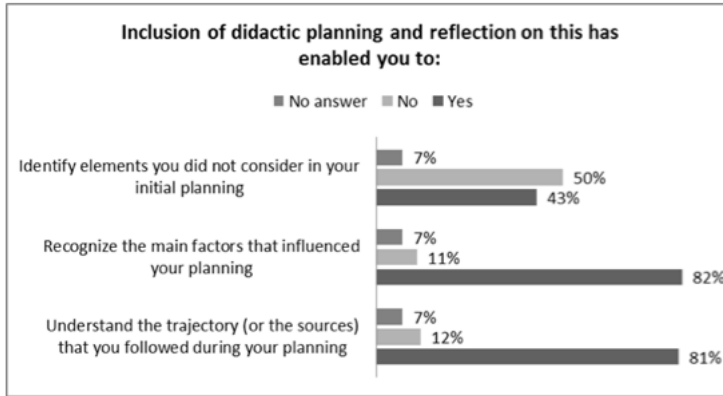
Inclusion of didactic planning and reflection on this has enabled you to:

No answer No Yes

Identify elements you did not consider in your initial planning
7%
50%
43%

Recognize the main factors that influenced your planning
7%
11%
82%

Understand the trajectory (or the sources) that you followed during your planning
7%
12%
81%